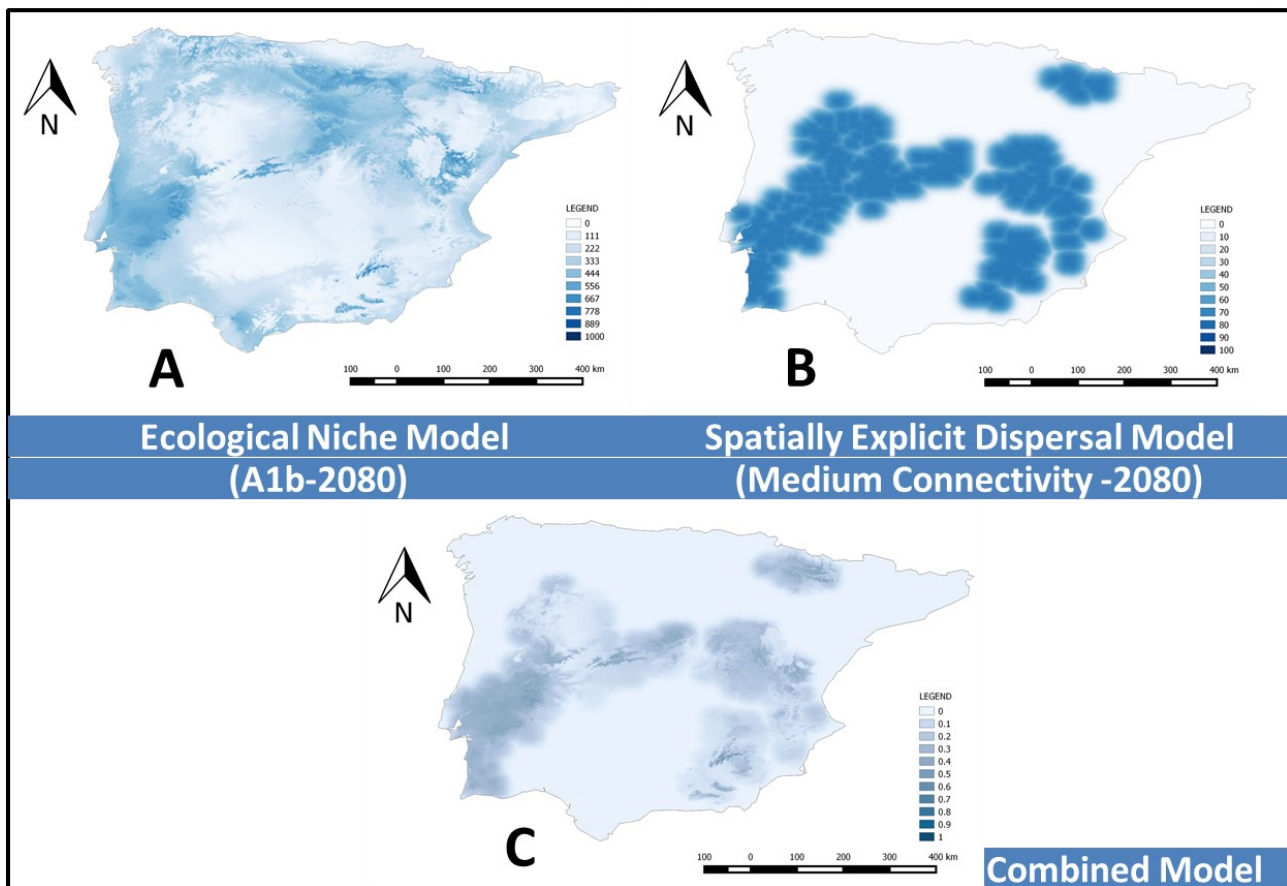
N

LEGEND
0
111
222
333
444
556
667
778
889
1000

A

100 0 100 200 300 400 km

N

LEGEND
0
10
20
30
40
50
60
70
80
90
100

B

100 0 100 200 300 400 km

Ecological Niche Model
(A1b-2080)

Spatially Explicit Dispersal Model
(Medium Connectivity -2080)

N

LEGEND
0
0.1
0.2
0.3
0.4
0.5
0.6
0.7
0.8
0.9
1

C

100 0 100 200 300 400 km

Combined Model